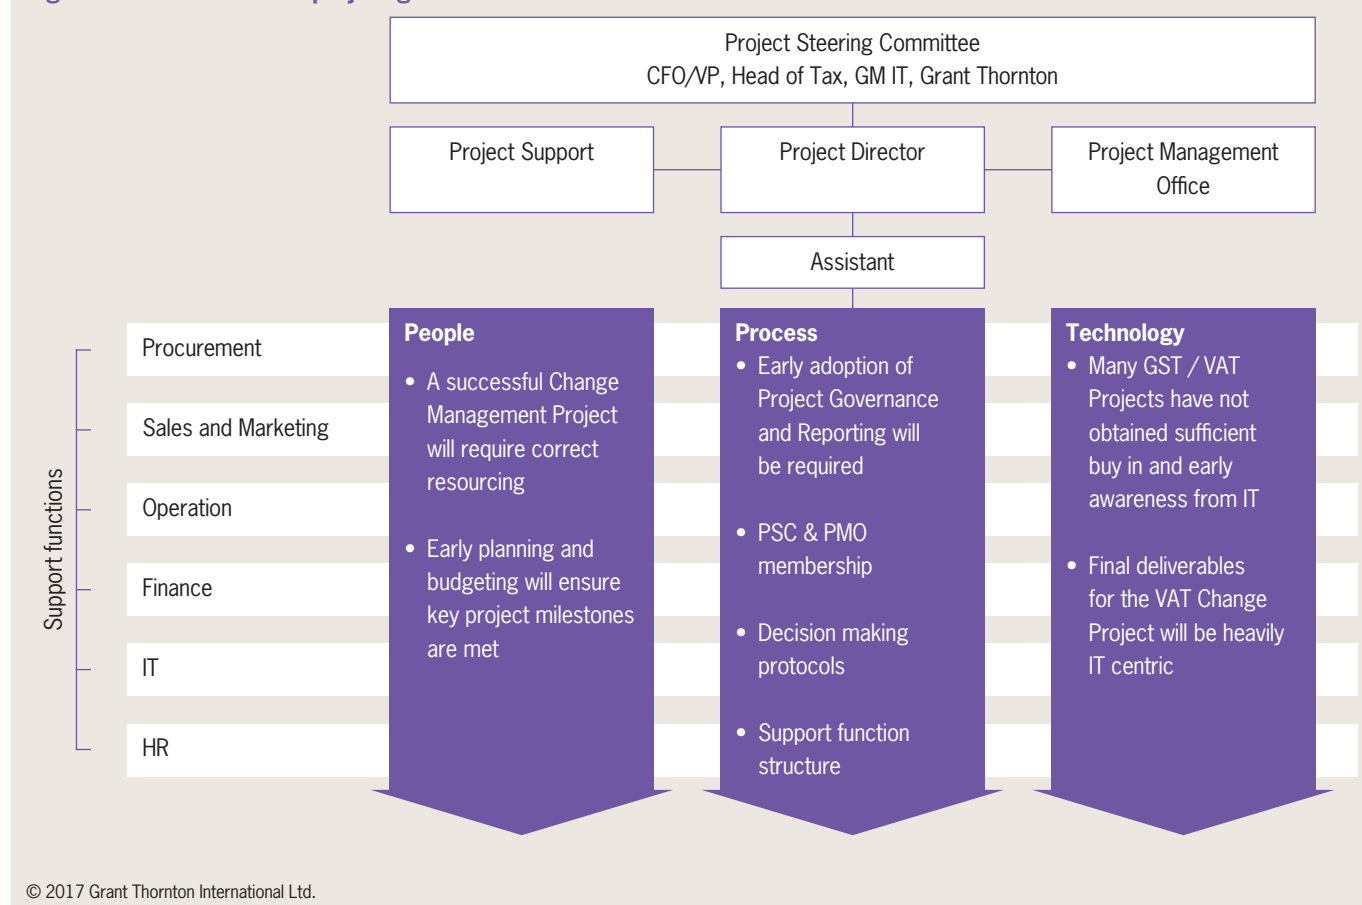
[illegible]

Project Steering Committee
CFO/VP, Head of Tax, GM IT, Grant Thornton

Project Support

Project Director

Project Management Office

Assistant

Support functions

Procurement

Sales and Marketing

Operation

Finance

IT

HR

People
• A successful Change Management Project will require correct resourcing
• Early planning and budgeting will ensure key project milestones are met

Process
• Early adoption of Project Governance and Reporting will be required
• PSC & PMO membership
• Decision making protocols
• Support function structure

Technology
• Many GST / VAT Projects have not obtained sufficient buy in and early awareness from IT
• Final deliverables for the VAT Change Project will be heavily IT centric

© 2017 Grant Thornton International Ltd.